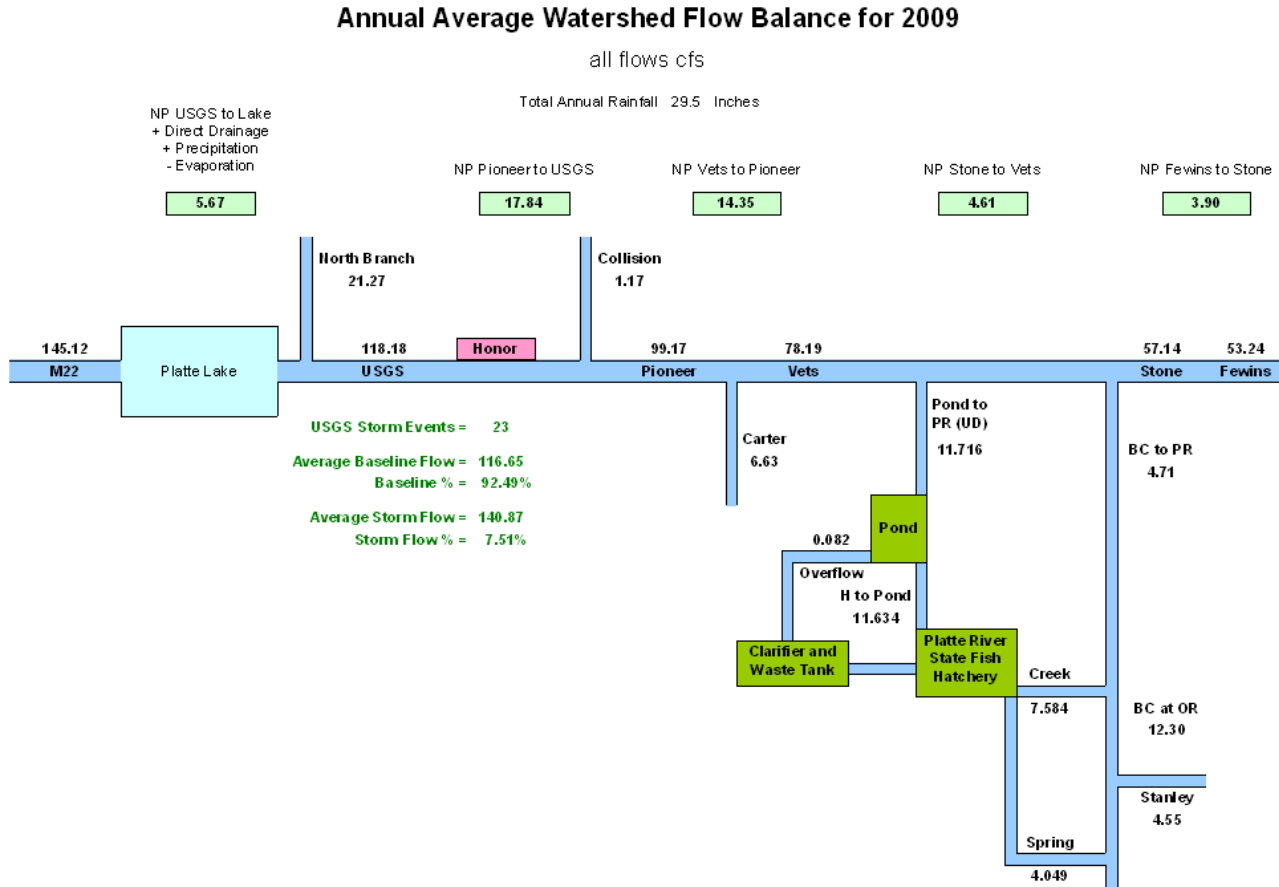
Annual Average Watershed Flow Balance for 2009

all flows cfs

Total Annual Rainfall 29.5 Inches

NP USGS to Lake
+ Direct Drainage
+ Precipitation
- Evaporation

5.67

NP Pioneer to USGS

17.84

NP Vets to Pioneer

14.35

NP Stone to Vets

4.61

NP Fewins to Stone

3.90

North Branch
21.27

Collision
1.17

145.12
M22

Platte Lake

118.18
USGS

Honor

99.17
Pioneer

78.19
Vets

57.14
Stone

53.24
Fewins

USGS Storm Events = 23

Average Baseline Flow = 116.65
Baseline % = 92.49%

Average Storm Flow = 140.87
Storm Flow % = 7.51%

Carter
6.63

Pond to PR (UD)
11.716

BC to PR
4.71

0.082

Pond

Overflow

H to Pond
11.634

Clarifier and Waste Tank

Platte River State Fish Hatchery

Creek

7.584

BC at OR
12.30

Stanley
4.55

Spring

4.049